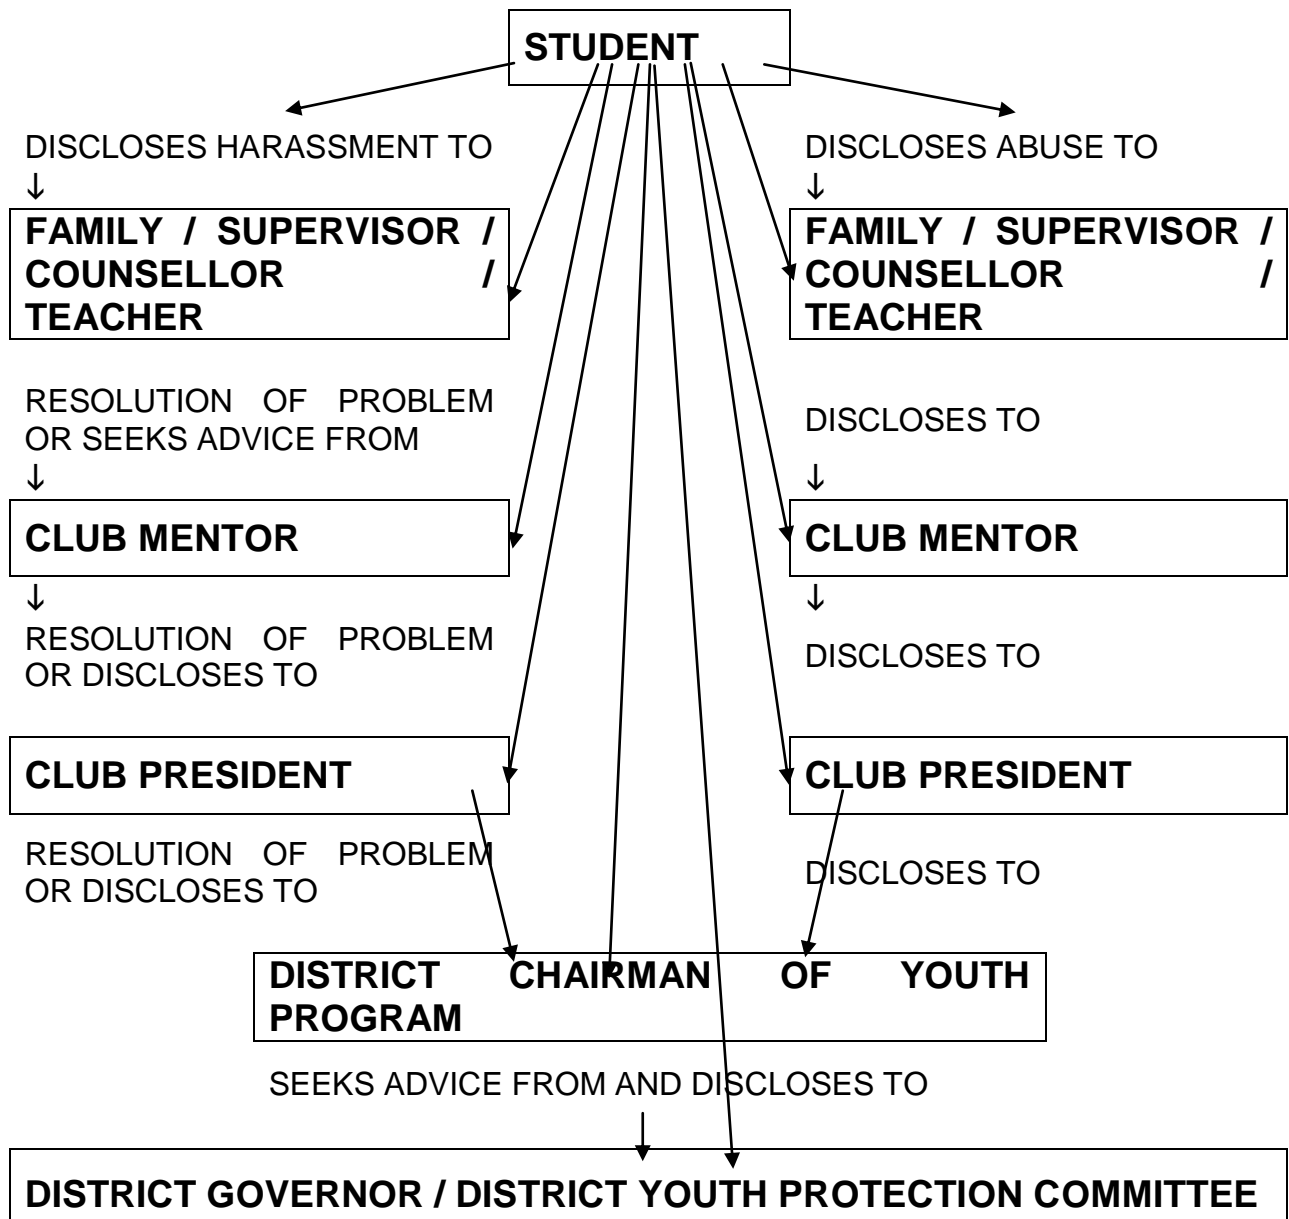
STUDENT

DISCLOSES HARASSMENT TO
↓

FAMILY / SUPERVISOR / COUNSELLOR / TEACHER

RESOLUTION OF PROBLEM OR SEEKS ADVICE FROM
↓

CLUB MENTOR

↓
RESOLUTION OF PROBLEM OR DISCLOSES TO

CLUB PRESIDENT

RESOLUTION OF PROBLEM OR DISCLOSES TO

DISCLOSES ABUSE TO
↓

FAMILY / SUPERVISOR / COUNSELLOR / TEACHER

DISCLOSES TO
↓

CLUB MENTOR

↓
DISCLOSES TO

CLUB PRESIDENT

DISCLOSES TO

DISTRICT CHAIRMAN OF YOUTH PROGRAM

SEEKS ADVICE FROM AND DISCLOSES TO

DISTRICT GOVERNOR / DISTRICT YOUTH PROTECTION COMMITTEE